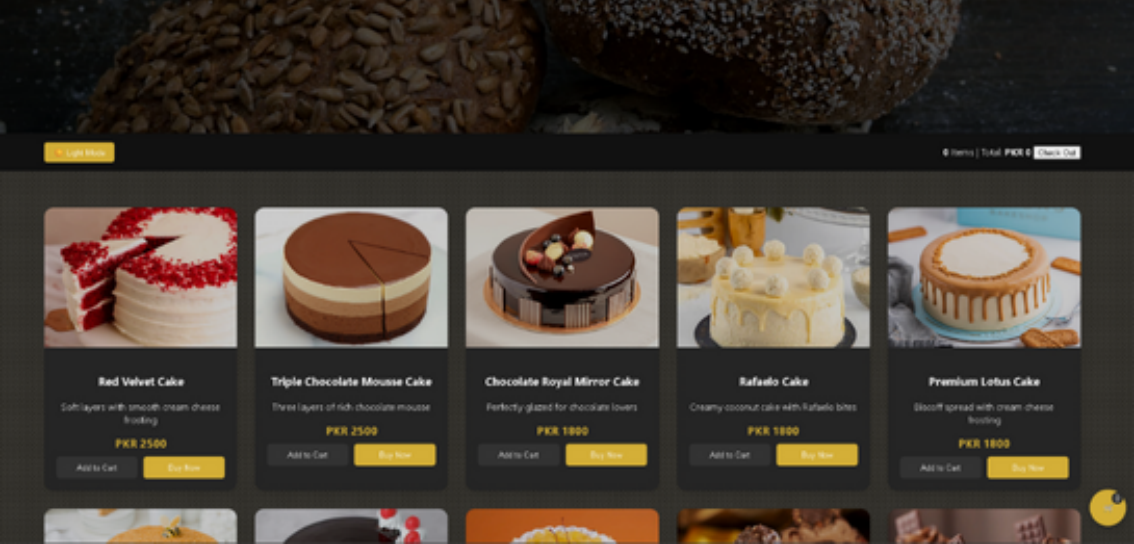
Light Mode

0 Items | Total: PKR 0 Check Out

Red Velvet Cake
Soft layers with smooth cream cheese frosting
PKR 2500
Add to Cart Buy Now

Triple Chocolate Mousse Cake
Three layers of rich chocolate mousse
PKR 2500
Add to Cart Buy Now

Chocolate Royal Mirror Cake
Perfectly glazed for chocolate lovers
PKR 1800
Add to Cart Buy Now

Rafaelo Cake
Creamy coconut cake with Rafaelo bites
PKR 1800
Add to Cart Buy Now

Premium Lotus Cake
Biscoff spread with cream cheese frosting
PKR 1800
Add to Cart Buy Now

0